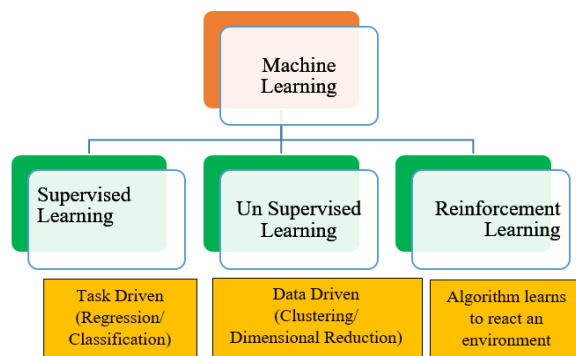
Machine Learning

Supervised Learning

Un Supervised Learning

Reinforcement Learning

Task Driven (Regression/ Classification)

Data Driven (Clustering/ Dimensional Reduction)

Algorithm learns to react an environment